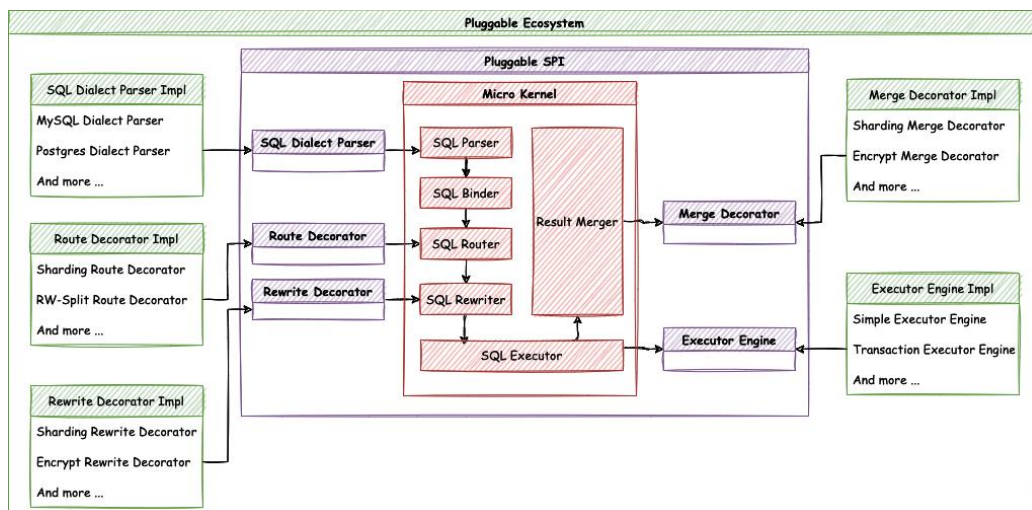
Pluggable Ecosystem

Pluggable SPI

Micro Kernel

SQL Dialect Parser Impl

MySQL Dialect Parser

Postgres Dialect Parser

And more ...

Route Decorator Impl

Sharding Route Decorator

RW-Split Route Decorator

And more ...

Rewrite Decorator Impl

Sharding Rewrite Decorator

Encrypt Rewrite Decorator

And more ...

SQL Dialect Parser

Route Decorator

Rewrite Decorator

SQL Parser

SQL Binder

SQL Router

SQL Rewriter

SQL Executor

Result Merger

Merge Decorator

Executor Engine

Merge Decorator Impl

Sharding Merge Decorator

Encrypt Merge Decorator

And more ...

Executor Engine Impl

Simple Executor Engine

Transaction Executor Engine

And more ...